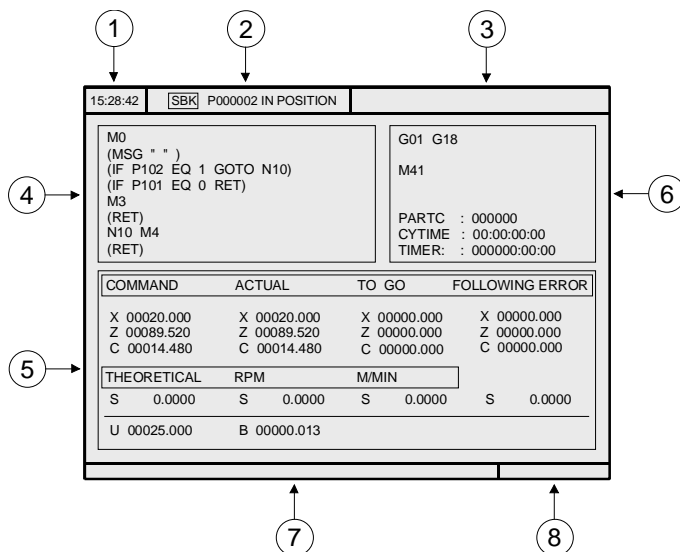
1 2 3

15:28:42 SBK P000002 IN POSITION

4

M0
(MSG " " )
(IF P102 EQ 1 GOTO N10)
(IF P101 EQ 0 RET)
M3
(RET)
N10 M4
(RET)

G01 G18

M41

PARTC : 000000
CYTIME : 00:00:00:00
TIMER: : 000000:00:00

6

5

| COMMAND | ACTUAL | TO GO | FOLLOWING ERROR |
|---|---|---|---|
| X 00020.000 | X 00020.000 | X 00000.000 | X 00000.000 |
| Z 00089.520 | Z 00089.520 | Z 00000.000 | Z 00000.000 |
| C 00014.480 | C 00014.480 | C 00000.000 | C 00000.000 |

| THEORETICAL | RPM | M/MIN | |
|---|---|---|---|
| S 0.0000 | S 0.0000 | S 0.0000 | S 0.0000 |

U 00025.000 B 00000.013

7 8